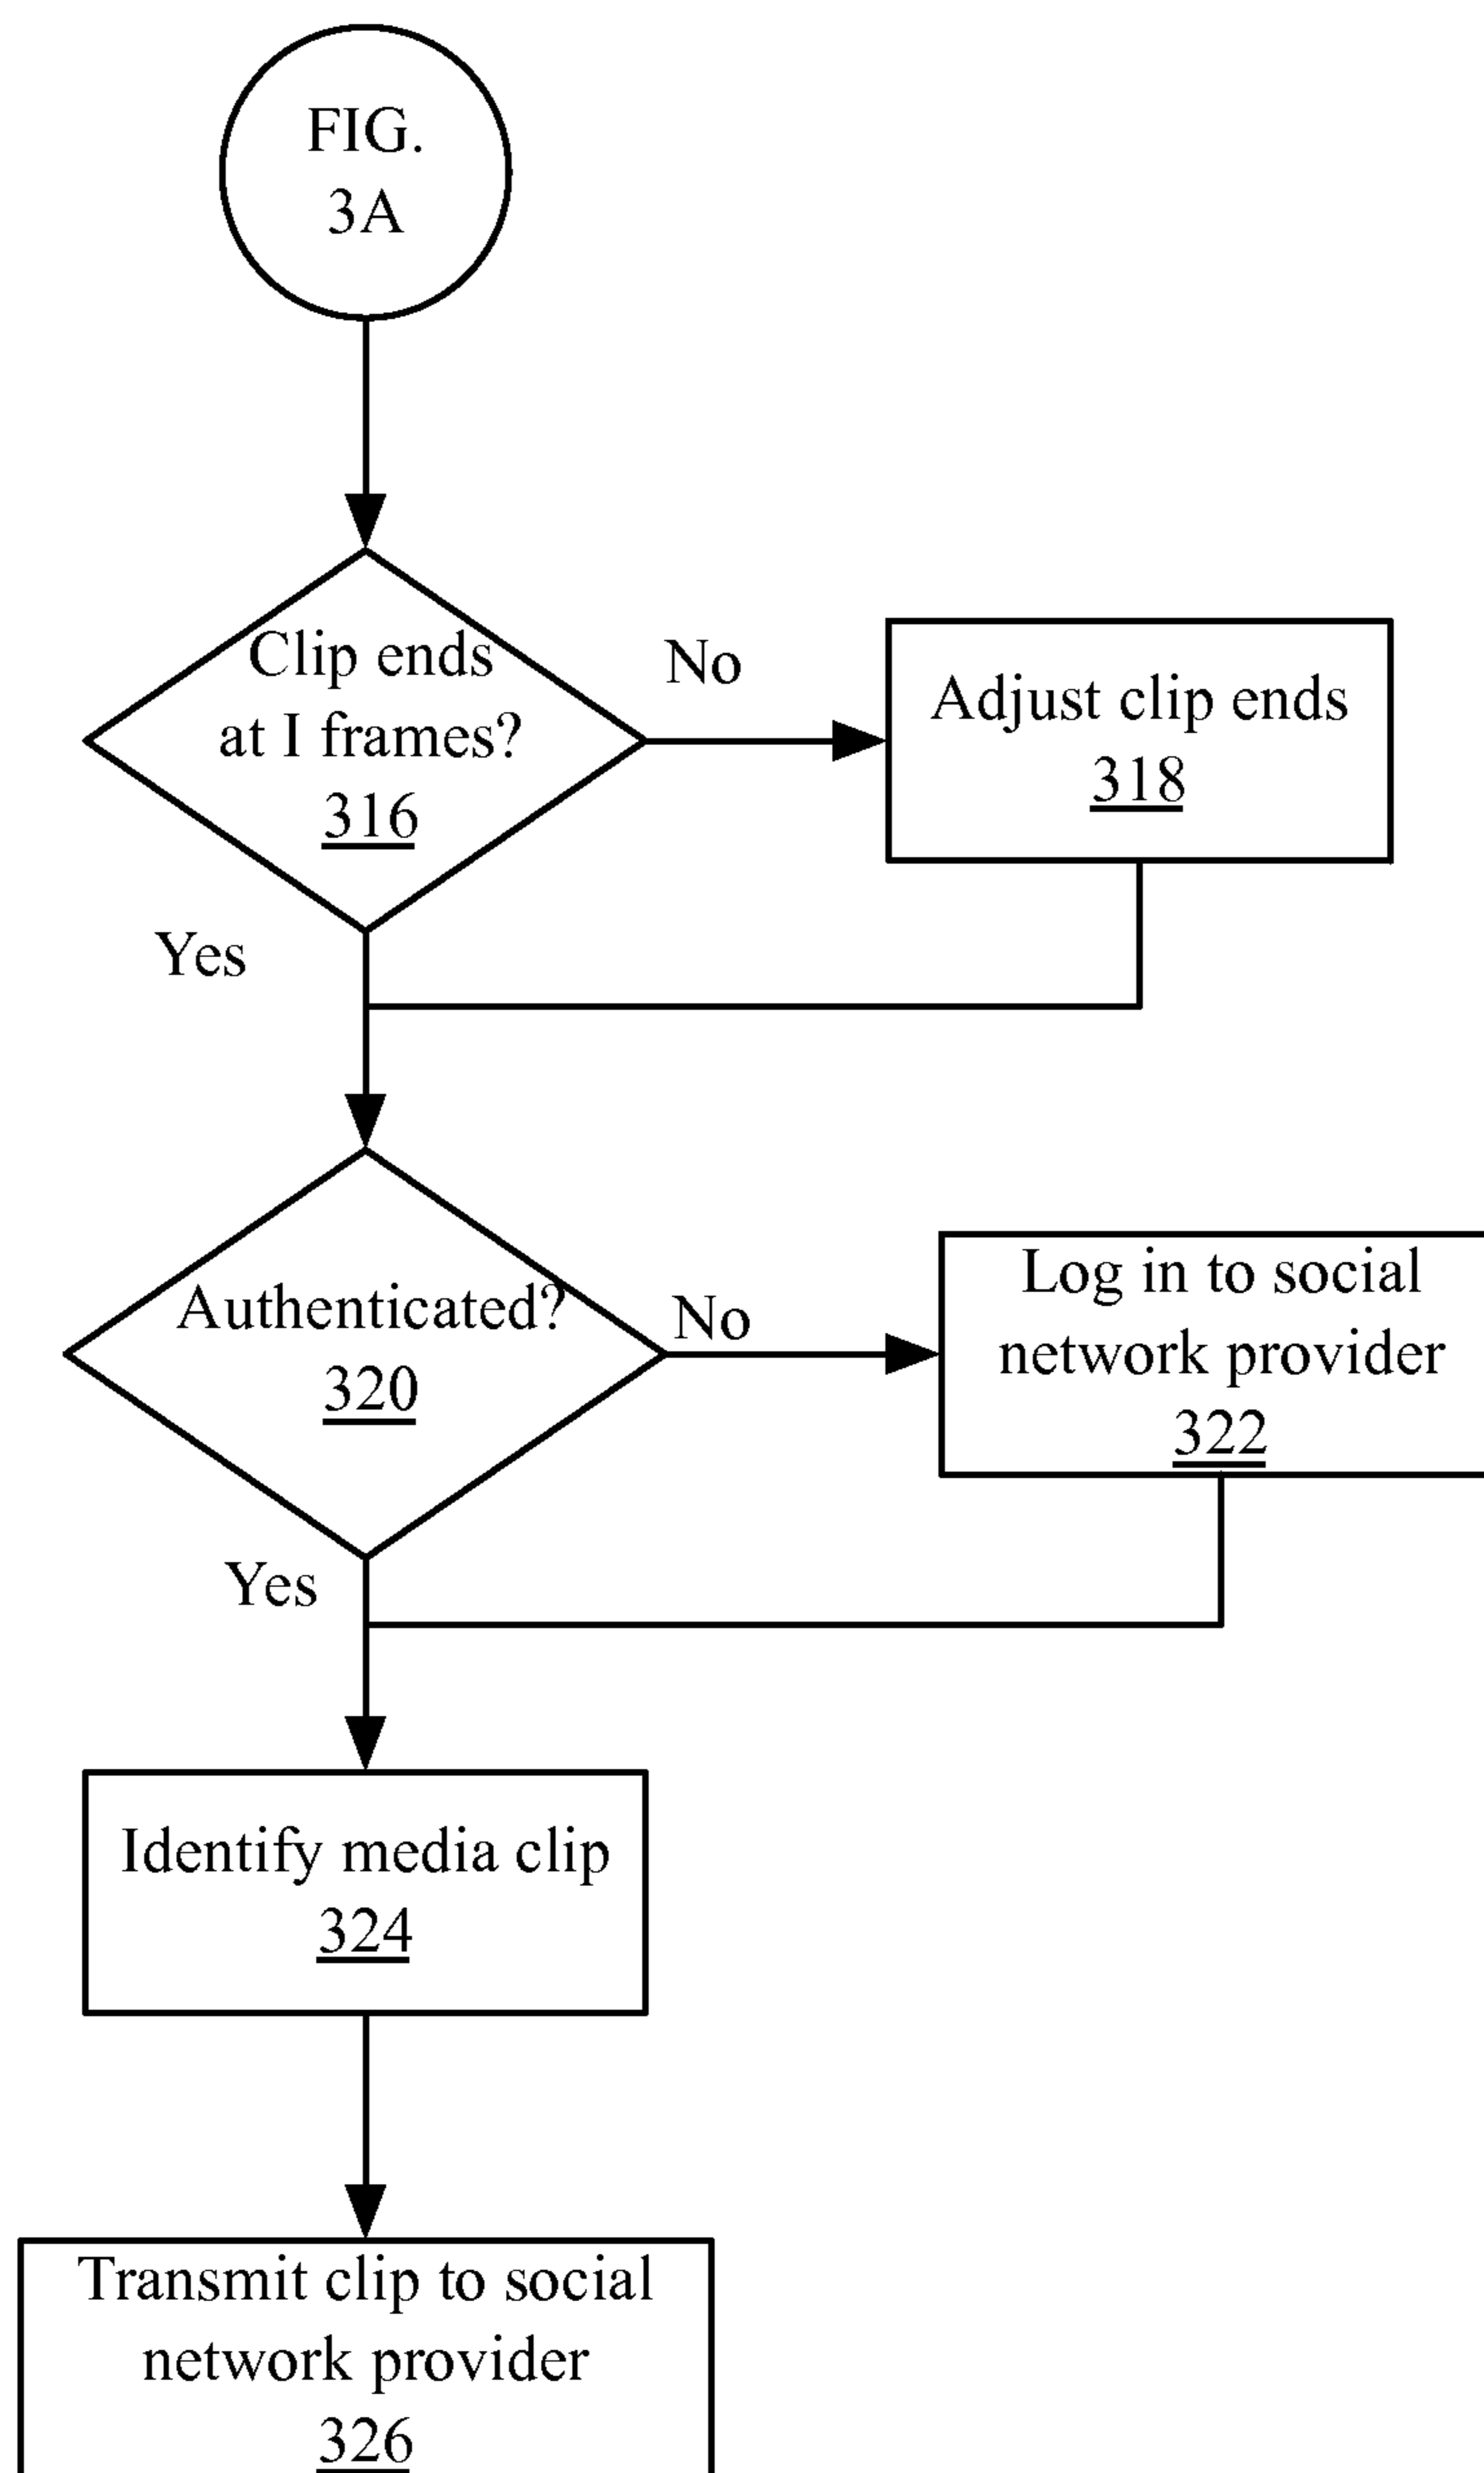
FIG. 3A

Clip ends at I frames? 316

No

Adjust clip ends 318

Yes

Authenticated? 320

No

Log in to social network provider 322

Yes

Identify media clip 324

Transmit clip to social network provider 326